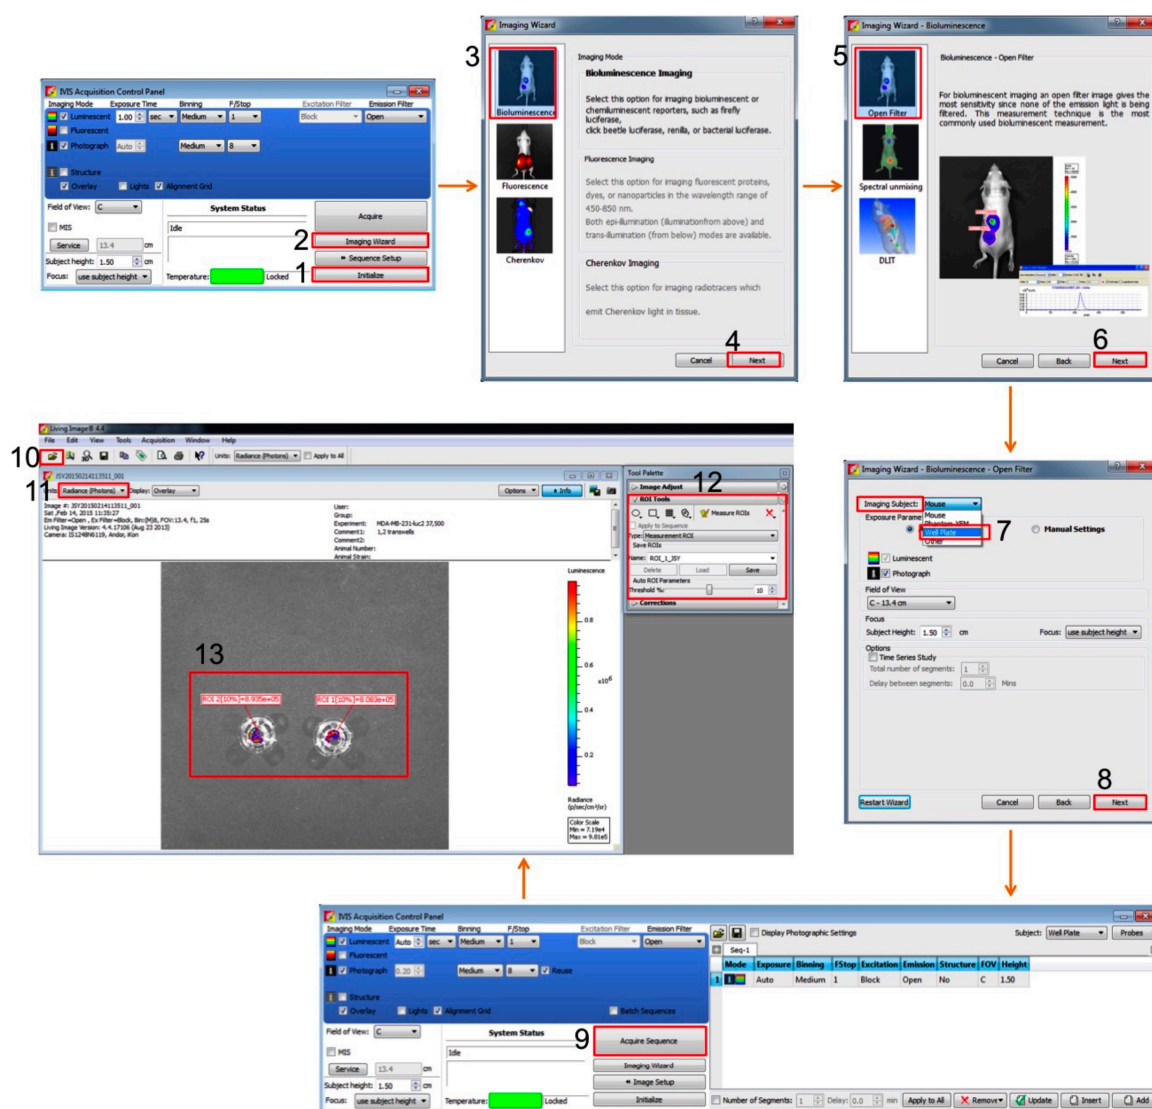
IVIS Acquisition Control Panel
Imaging Mode Exposure Time Binning F/Stop Excitation Filter Emission Filter
Luminescent 1.00 sec Medium 1 Block Open
Fluorescent
Photograph Auto Medium 8
Structure
Overlay Lights Alignment Grid
Field of View: C
System Status
Idle
MIS
Service 13.4 cm
Subject height: 1.50 cm
Focus: use subject height
Temperature: Locked
Acquire
2 Imaging Wizard
Sequence Setup
1 Initialize

3
Imaging Wizard
Bioluminescence
Fluorescence
Cherenkov
Imaging Mode
Bioluminescence Imaging
Select this option for imaging bioluminescent or chemiluminescent reporters, such as firefly luciferase, click beetle luciferase, renilla, or bacterial luciferase.
Fluorescence Imaging
Select this option for imaging fluorescent proteins, dyes, or nanoparticles in the wavelength range of 450-850 nm.
Both epi-illumination (illuminationfrom above) and trans-illumination (from below) modes are available.
Cherenkov Imaging
Select this option for imaging radiotracers which emit Cherenkov light in tissue.
4
Cancel Next

5
Imaging Wizard - Bioluminescence
Open Filter
Spectral unmixing
DLIT
Bioluminescence - Open Filter
For bioluminescent imaging an open filter image gives the most sensitivity since none of the emission light is being filtered. This measurement technique is the most commonly used bioluminescent measurement.
6
Cancel Back Next

Living Image® 4.4
File Edit View Tools Acquisition Window Help
10
Units: Radiance (Photons) Apply to All
JSY20150214113511_001
11 Units: Radiance (Photons) Display: Overlay
Options Info
Image #: JSY20150214113511_001
Sat ,Feb 14, 2015 11:35:27
Em Filter=Open , Ex Filter=Block, Bin:(M)8, FOV:13.4, f1, 25s
Living Image Version: 4.4.17106 (Aug 23 2013)
Camera: IS1248N6119, Andor, iKon
User:
Group:
Experiment: MDA-MB-231-luc2 37,500
Comment1: 1,2 transwells
Comment2:
Animal Number:
Animal Strain:
13
ROI 2 [10%]=8.826e+05
ROI 1 [10%]=8.083e+05
Luminescence
0.8
0.6
$x10^6$
0.4
0.2
Radiance
(p/sec/cm²/sr)
Color Scale
Min = 7.19e4
Max = 9.81e5
Tool Palette
12
Image Adjust
ROI Tools
Measure ROIs
Apply to Sequence
Type: Measurement ROI
Save ROIs
Name: ROI_1_JSY
Delete Load Save
Auto ROI Parameters
Threshold %: 10
Corrections

Imaging Wizard - Bioluminescence - Open Filter
Imaging Subject: Mouse
Mouse
Phantom XFM
Well Plate
Other
7
Exposure Parame
Manual Settings
Luminescent
Photograph
Field of View
C - 13.4 cm
Focus
Subject Height: 1.50 cm
Focus: use subject height
Options
Time Series Study
Total number of segments: 1
Delay between segments: 0.0 Mins
8
Restart Wizard
Cancel Back Next

IVIS Acquisition Control Panel
Imaging Mode Exposure Time Binning F/Stop Excitation Filter Emission Filter
Luminescent Auto sec Medium 1 Block Open
Fluorescent
Photograph 0.20 Medium 8 Reuse
Structure
Overlay Lights Alignment Grid
Batch Sequences
Field of View: C
System Status
Idle
MIS
Service 13.4 cm
Subject height: 1.50 cm
Focus: use subject height
Temperature: Locked
9
Acquire Sequence
Imaging Wizard
Image Setup
Initialize
Display Photographic Settings
Subject: Well Plate
Probes
Seq-1

| | Mode | Exposure | Binning | FStop | Excitation | Emission | Structure | FOV | Height |
|---|---|---|---|---|---|---|---|---|---|
| 1 | | Auto | Medium | 1 | Block | Open | No | C | 1.50 |

Number of Segments: 1 Delay: 0.0 min Apply to All Remove Update Insert Add